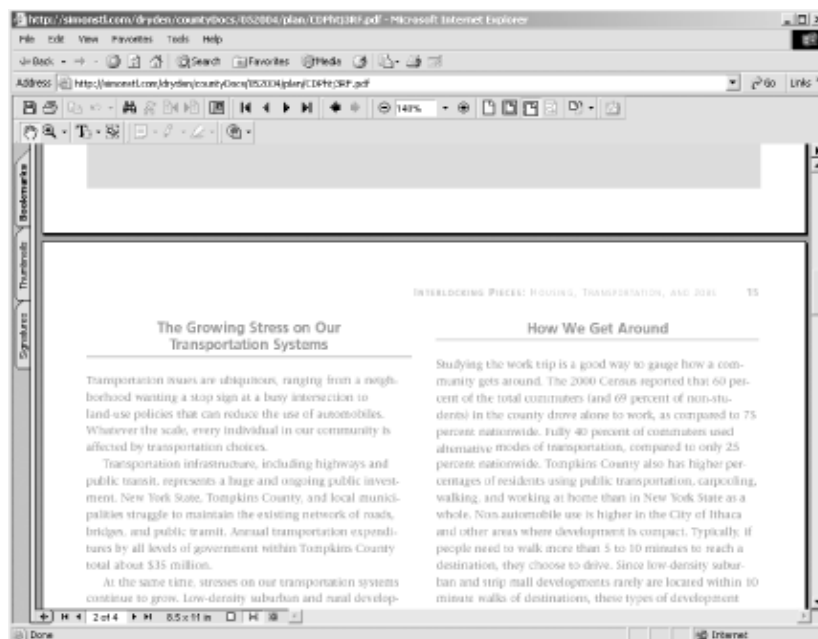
http://simonstl.com/dryden/countyDocs/052004/plan/CDPfxt3RF.pdf - Microsoft Internet Explorer

File Edit View Favorites Tools Help

Back Search Favorites Media

Address http://simonstl.com/dryden/countyDocs/052004/plan/CDPfxt3RF.pdf Go Links

140%

Bookmarks Thumbnails Signatures

INTERLOCKING PIECES: HOUSING, TRANSPORTATION, AND JOBS 15

The Growing Stress on Our Transportation Systems

Transportation issues are ubiquitous, ranging from a neighborhood wanting a stop sign at a busy intersection to land-use policies that can reduce the use of automobiles. Whatever the scale, every individual in our community is affected by transportation choices.

Transportation infrastructure, including highways and public transit, represents a huge and ongoing public investment. New York State, Tompkins County, and local municipalities struggle to maintain the existing network of roads, bridges, and public transit. Annual transportation expenditures by all levels of government within Tompkins County total about $35 million.

At the same time, stresses on our transportation systems continue to grow. Low-density suburban and rural develop-

How We Get Around

Studying the work trip is a good way to gauge how a community gets around. The 2000 Census reported that 60 percent of the total commuters (and 69 percent of non-students) in the county drove alone to work, as compared to 75 percent nationwide. Fully 40 percent of commuters used alternative modes of transportation, compared to only 25 percent nationwide. Tompkins County also has higher percentages of residents using public transportation, carpooling, walking, and working at home than in New York State as a whole. Non automobile use is higher in the City of Ithaca and other areas where development is compact. Typically, if people need to walk more than 5 to 10 minutes to reach a destination, they choose to drive. Since low-density suburban and strip mall developments rarely are located within 10 minute walks of destinations, these types of development

2 of 4 8.5 x 11 in

Done Internet